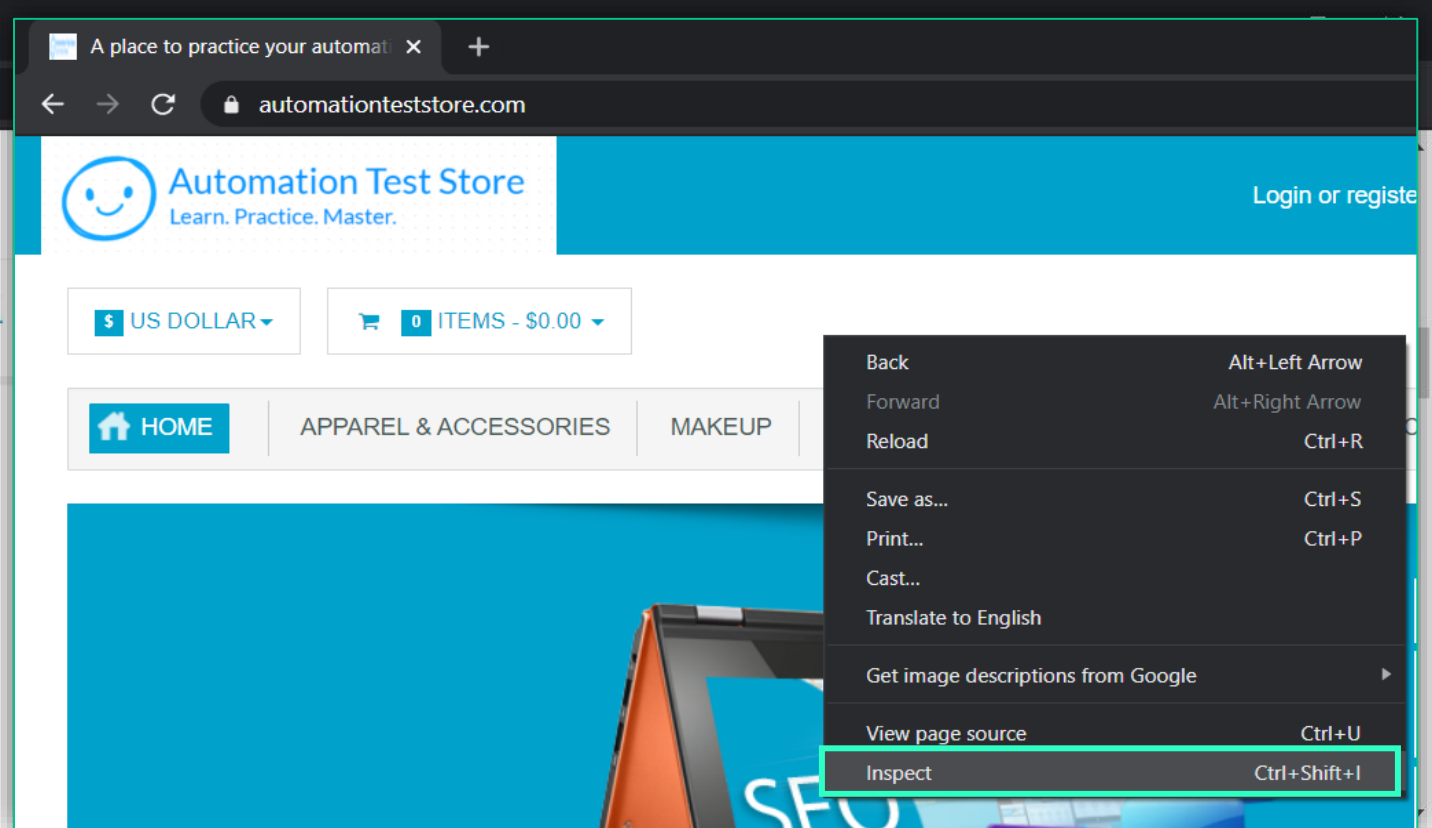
A place to practice your automat

automationteststore.com

Automation Test Store
Learn. Practice. Master.

Login or registe

$ US DOLLAR

0 ITEMS - $0.00

HOME

APPAREL & ACCESSORIES

MAKEUP

| | |
|---|---|
| Back | Alt+Left Arrow |
| Forward | Alt+Right Arrow |
| Reload | Ctrl+R |
| Save as... | Ctrl+S |
| Print... | Ctrl+P |
| Cast... | |
| Translate to English | |
| Get image descriptions from Google | |
| View page source | Ctrl+U |
| Inspect | Ctrl+Shift+I |

SEO